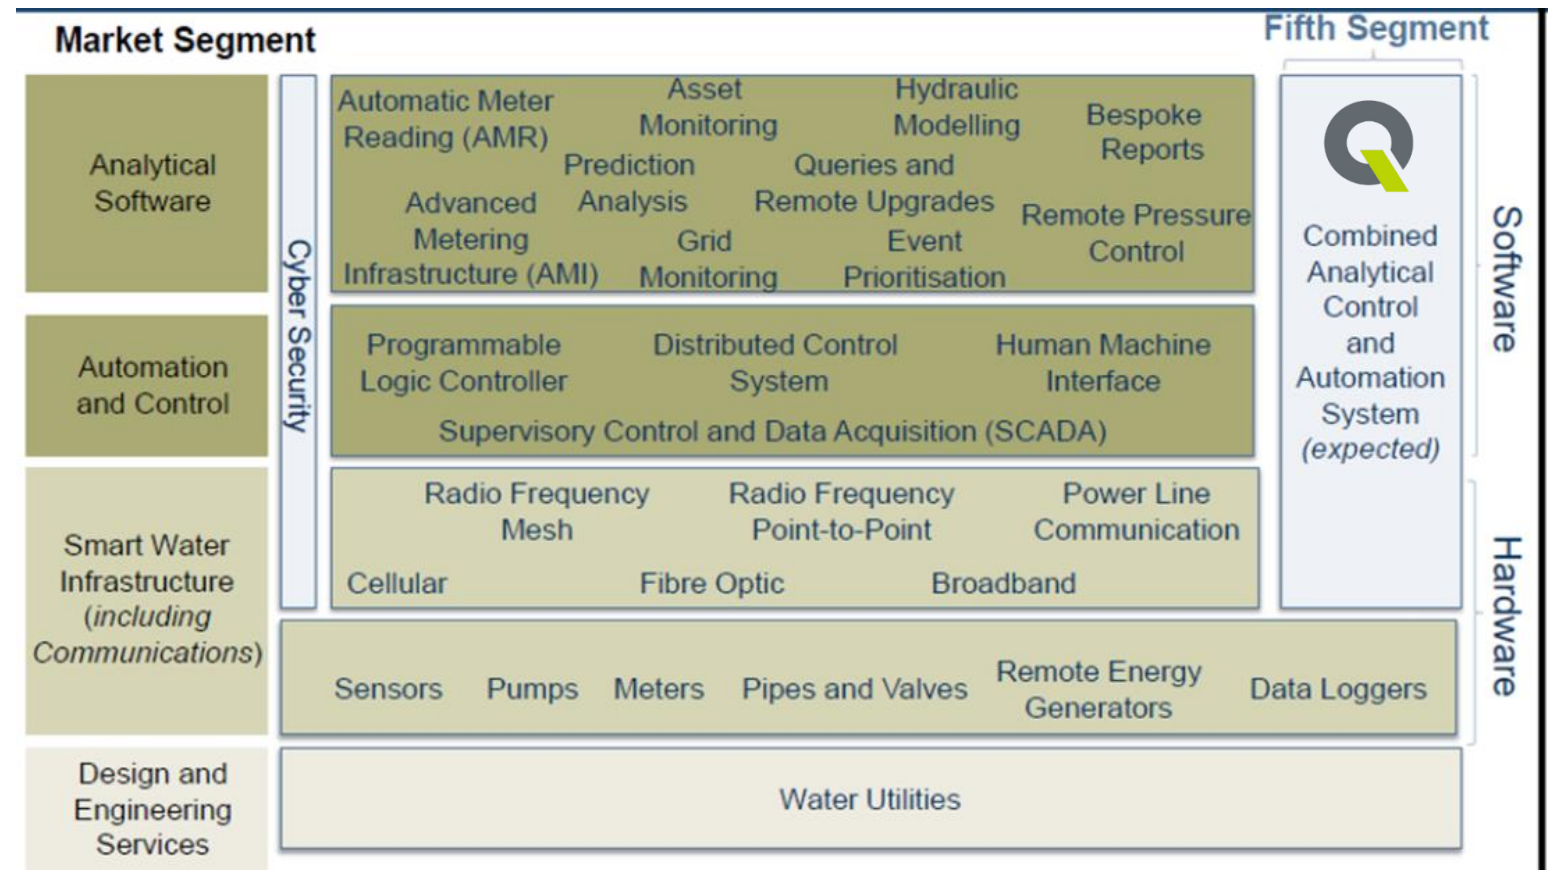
Market Segment

Fifth Segment

Analytical Software

Automation and Control

Smart Water Infrastructure (*including Communications*)

Design and Engineering Services

Cyber Security

Automatic Meter Reading (AMR)

Asset Monitoring

Hydraulic Modelling

Bespoke Reports

Prediction

Queries and

Advanced Metering Infrastructure (AMI)

Analysis

Remote Upgrades

Remote Pressure Control

Grid Monitoring

Event Prioritisation

Programmable Logic Controller

Distributed Control System

Human Machine Interface

Supervisory Control and Data Acquisition (SCADA)

Radio Frequency Mesh

Radio Frequency Point-to-Point

Power Line Communication

Cellular

Fibre Optic

Broadband

Sensors

Pumps

Meters

Pipes and Valves

Remote Energy Generators

Data Loggers

Water Utilities

Combined Analytical Control and Automation System (*expected*)

Software

Hardware